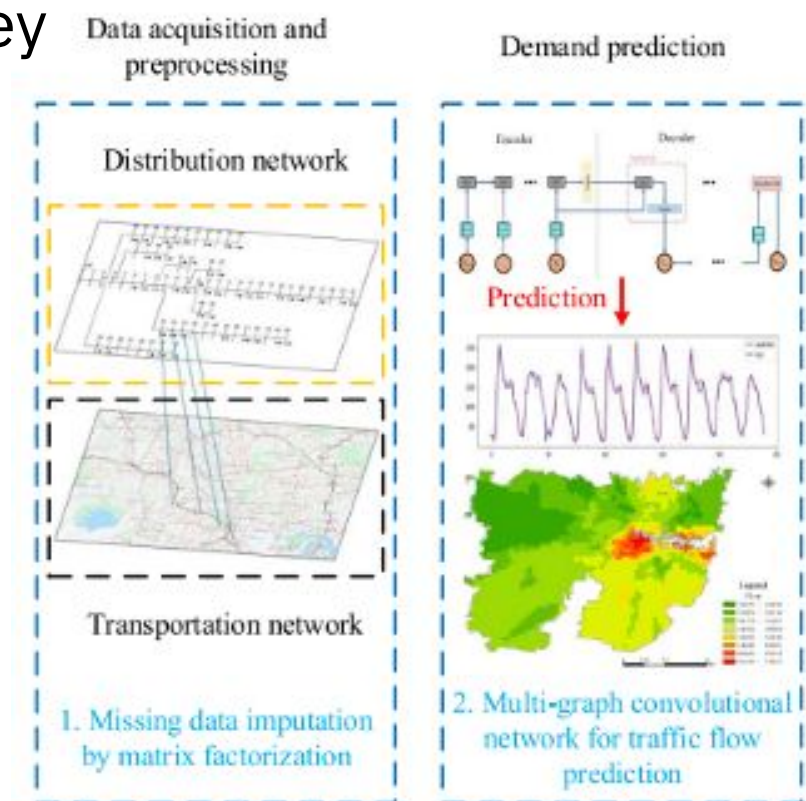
ey

Data acquisition and preprocessing

Demand prediction

Distribution network

Encoder

Decoder

Prediction

Legend

Transportation network

1. Missing data imputation by matrix factorization

2. Multi-graph convolutional network for traffic flow prediction